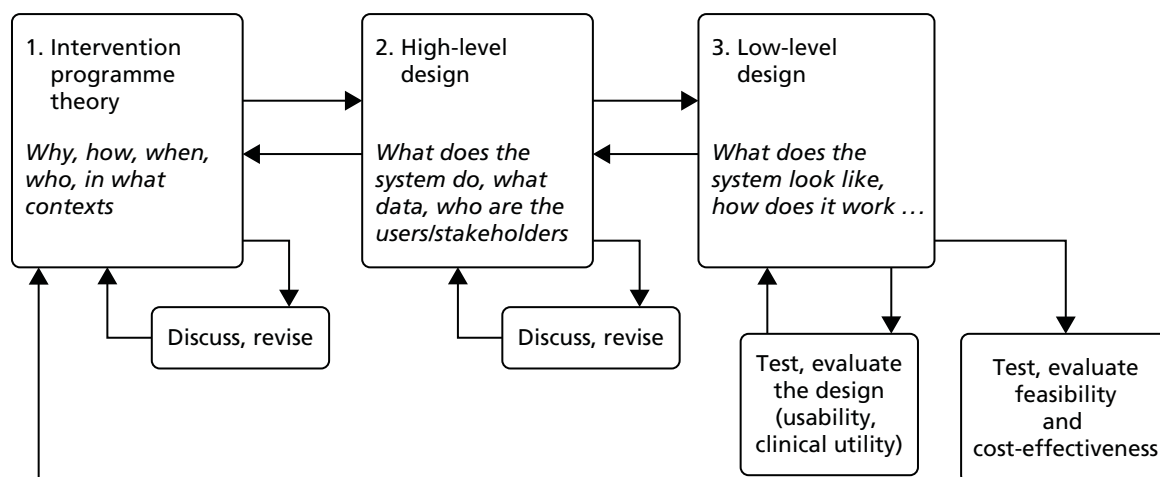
1. Intervention programme theory

*Why, how, when, who, in what contexts*

2. High-level design

*What does the system do, what data, who are the users/stakeholders*

3. Low-level design

*What does the system look like, how does it work …*

Discuss, revise

Discuss, revise

Test, evaluate the design (usability, clinical utility)

Test, evaluate feasibility and cost-effectiveness